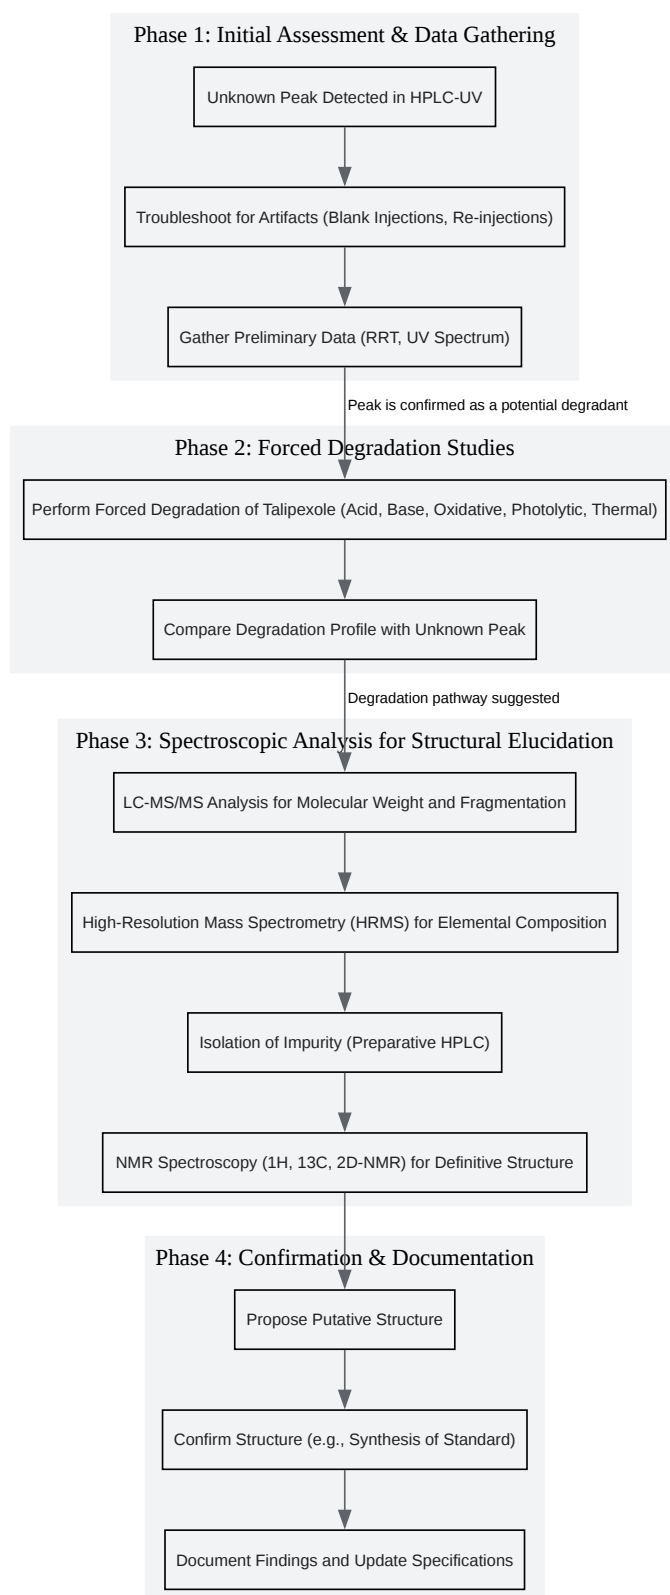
Phase 1: Initial Assessment & Data Gathering

Unknown Peak Detected in HPLC-UV

Troubleshoot for Artifacts (Blank Injections, Re-injections)

Gather Preliminary Data (RRT, UV Spectrum)

Peak is confirmed as a potential degradant

Phase 2: Forced Degradation Studies

Perform Forced Degradation of Talipexole (Acid, Base, Oxidative, Photolytic, Thermal)

Compare Degradation Profile with Unknown Peak

Degradation pathway suggested

Phase 3: Spectroscopic Analysis for Structural Elucidation

LC-MS/MS Analysis for Molecular Weight and Fragmentation

High-Resolution Mass Spectrometry (HRMS) for Elemental Composition

Isolation of Impurity (Preparative HPLC)

NMR Spectroscopy (1H, 13C, 2D-NMR) for Definitive Structure

Phase 4: Confirmation & Documentation

Propose Putative Structure

Confirm Structure (e.g., Synthesis of Standard)

Document Findings and Update Specifications